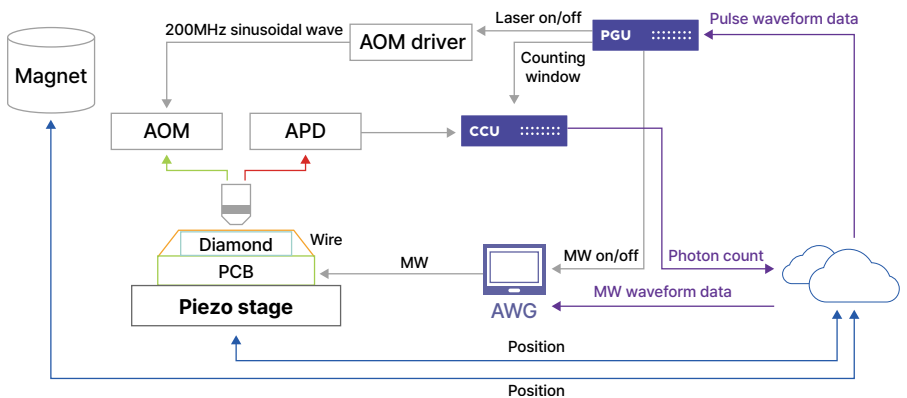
Magnet

200MHz sinusoidal wave

AOM driver

Laser on/off

PGU

Pulse waveform data

Counting window

AOM

APD

CCU

Diamond

Wire

PCB

Piezo stage

MW

AWG

MW on/off

Photon count

MW waveform data

Position

Position